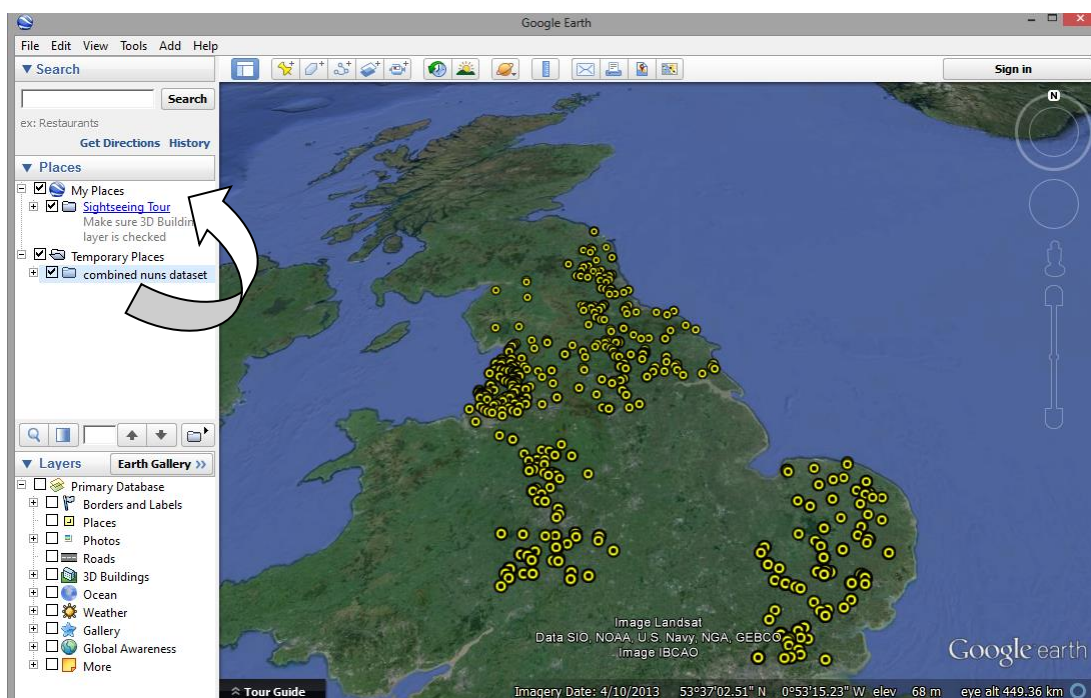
Google Earth

File Edit View Tools Add Help

▼ Search

Search

ex: Restaurants

Get Directions History

▼ Places

My Places

Sightseeing Tour

Make sure 3D Buildin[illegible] layer is checked

Temporary Places

combined nuns dataset

▼ Layers

Earth Gallery »

Primary Database

Borders and Labels

Places

Photos

Roads

3D Buildings

Ocean

Weather

Gallery

Global Awareness

More

Sign in

N

Image Landsat

Data SIO, NOAA, U.S. Navy, NGA, GEBCO

Image IBCAO

Google earth

Tour Guide

Imagery Date: 4/10/2013 53°37'02.51" N 0°53'15.23" W elev 68 m eye alt 449.36 km